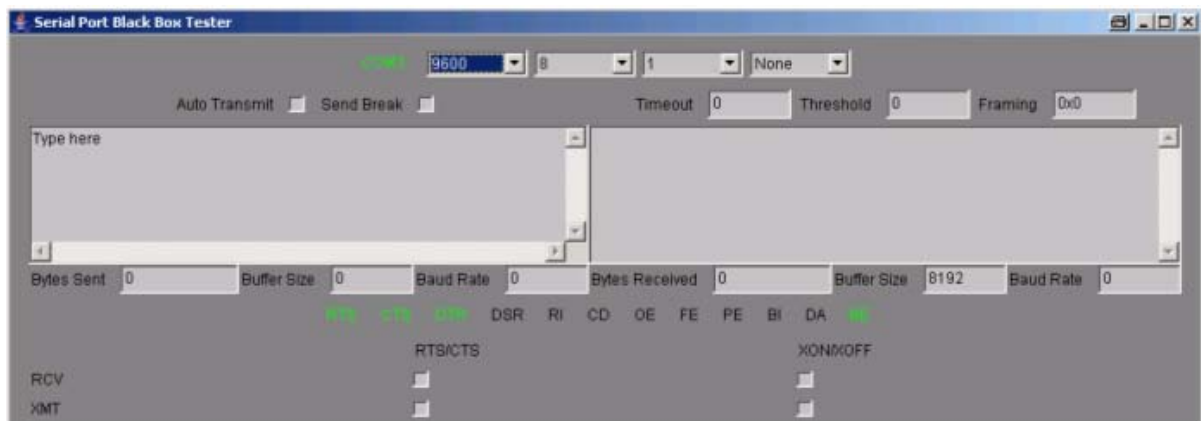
Serial Port Black Box Tester

COM1 9600 8 1 None

Auto Transmit Send Break Timeout 0 Threshold 0 Framing 0x0

Type here

Bytes Sent 0 Buffer Size 0 Baud Rate 0 Bytes Received 0 Buffer Size 8192 Baud Rate 0

RTS CTS DTR DSR RI CD OE FE PE BI DA BE

RTS/CTS XON/XOFF

RCV

XMT